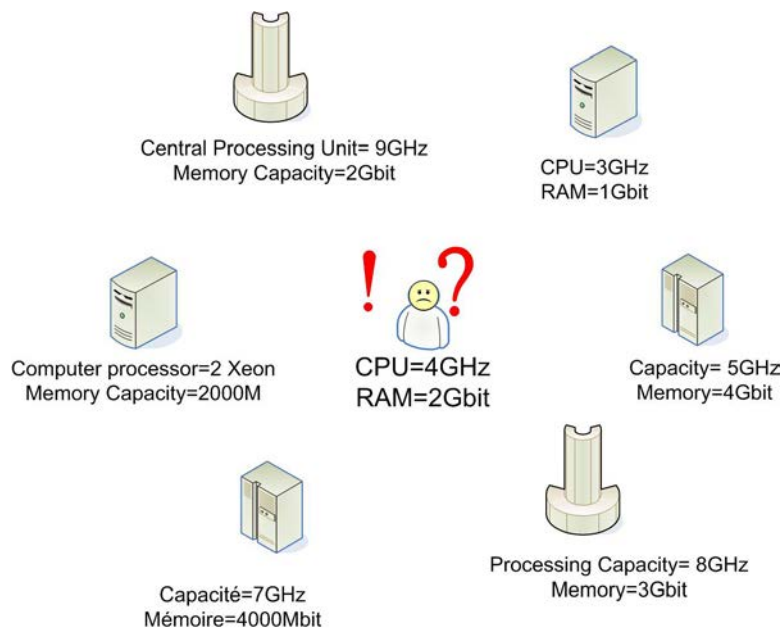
Central Processing Unit= 9GHz
Memory Capacity=2Gbit

CPU=3GHz
RAM=1Gbit

!

?

Computer processor=2 Xeon
Memory Capacity=2000M

CPU=4GHz
RAM=2Gbit

Capacity= 5GHz
Memory=4Gbit

Capacité=7GHz
Mémoire=4000Mbit

Processing Capacity= 8GHz
Memory=3Gbit